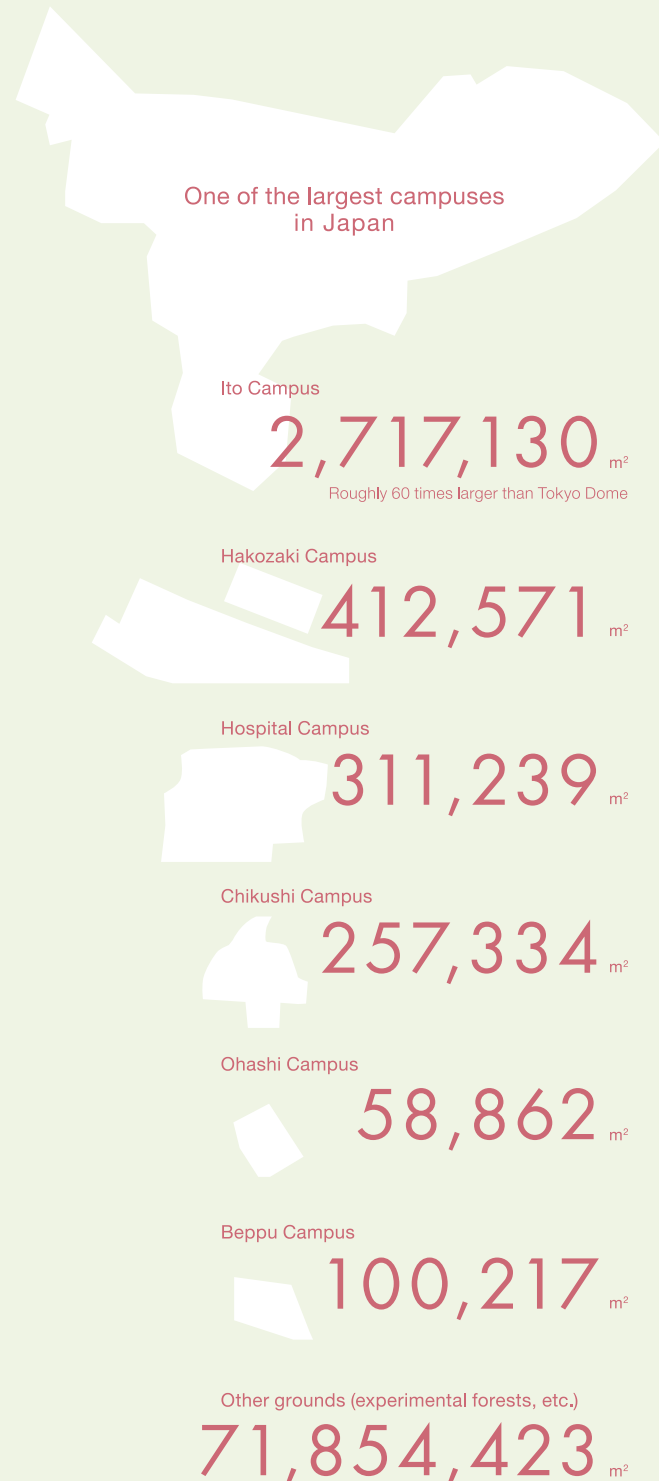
One of the largest campuses in Japan

Ito Campus

2,717,130 $m^2$

Roughly 60 times larger than Tokyo Dome

Hakozaki Campus

412,571 $m^2$

Hospital Campus

311,239 $m^2$

Chikushi Campus

257,334 $m^2$

Ohashi Campus

58,862 $m^2$

Beppu Campus

100,217 $m^2$

Other grounds (experimental forests, etc.)

71,854,423 $m^2$